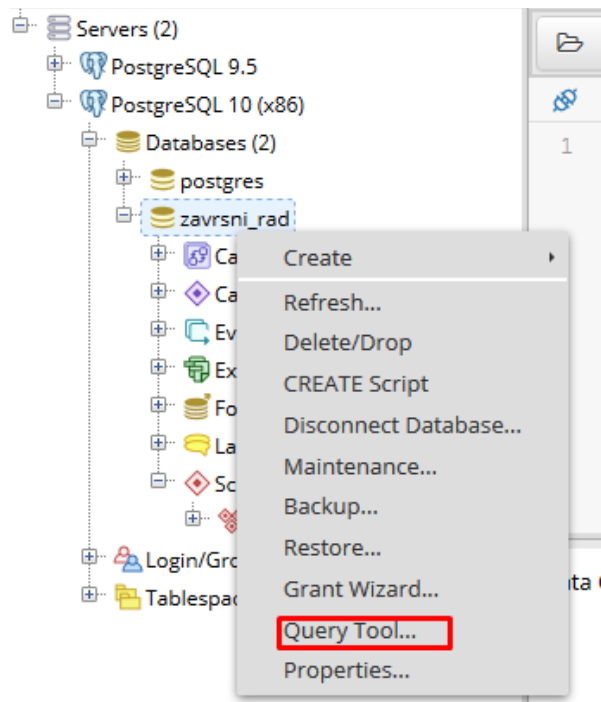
Servers (2)
PostgreSQL 9.5
PostgreSQL 10 (x86)
Databases (2)
postgres
zavrsni_rad
Ca
Ca
Ev
Ex
Fo
La
Sc
Login/Gro
Tablespac

1

Create
Refresh...
Delete/Drop
CREATE Script
Disconnect Database...
Maintenance...
Backup...
Restore...
Grant Wizard...
Query Tool...
Properties...

ata